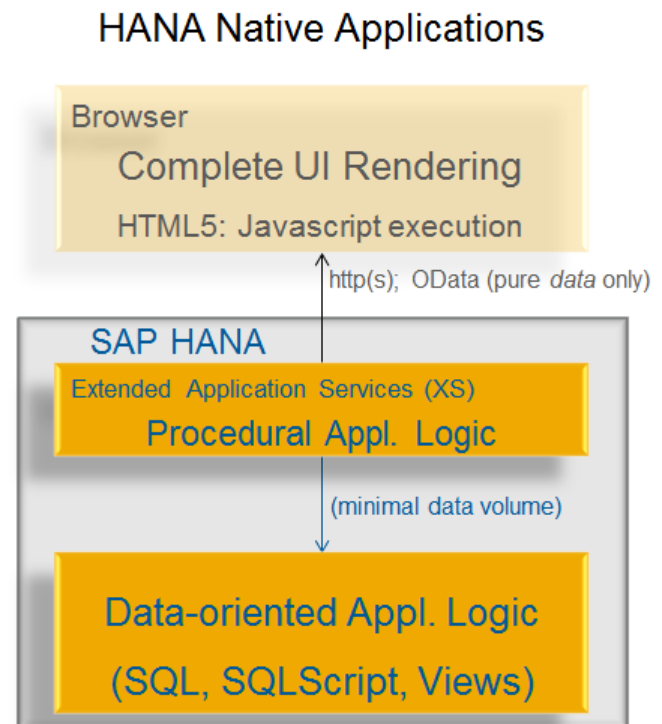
HANA Native Applications

Browser

Complete UI Rendering

HTML5: Javascript execution

http(s); OData (pure *data* only)

SAP HANA

Extended Application Services (XS)

Procedural Appl. Logic

(minimal data volume)

Data-oriented Appl. Logic

(SQL, SQLScript, Views)